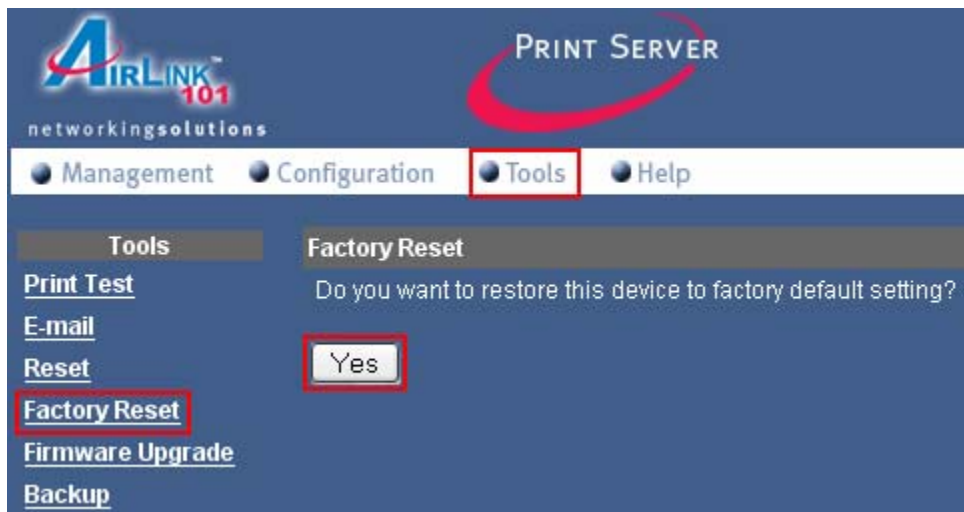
AIRLINK™ 101
networkingsolutions

PRINT SERVER

Management Configuration Tools Help

Tools
Print Test
E-mail
Reset
Factory Reset
Firmware Upgrade
Backup

Factory Reset
Do you want to restore this device to factory default setting?

Yes